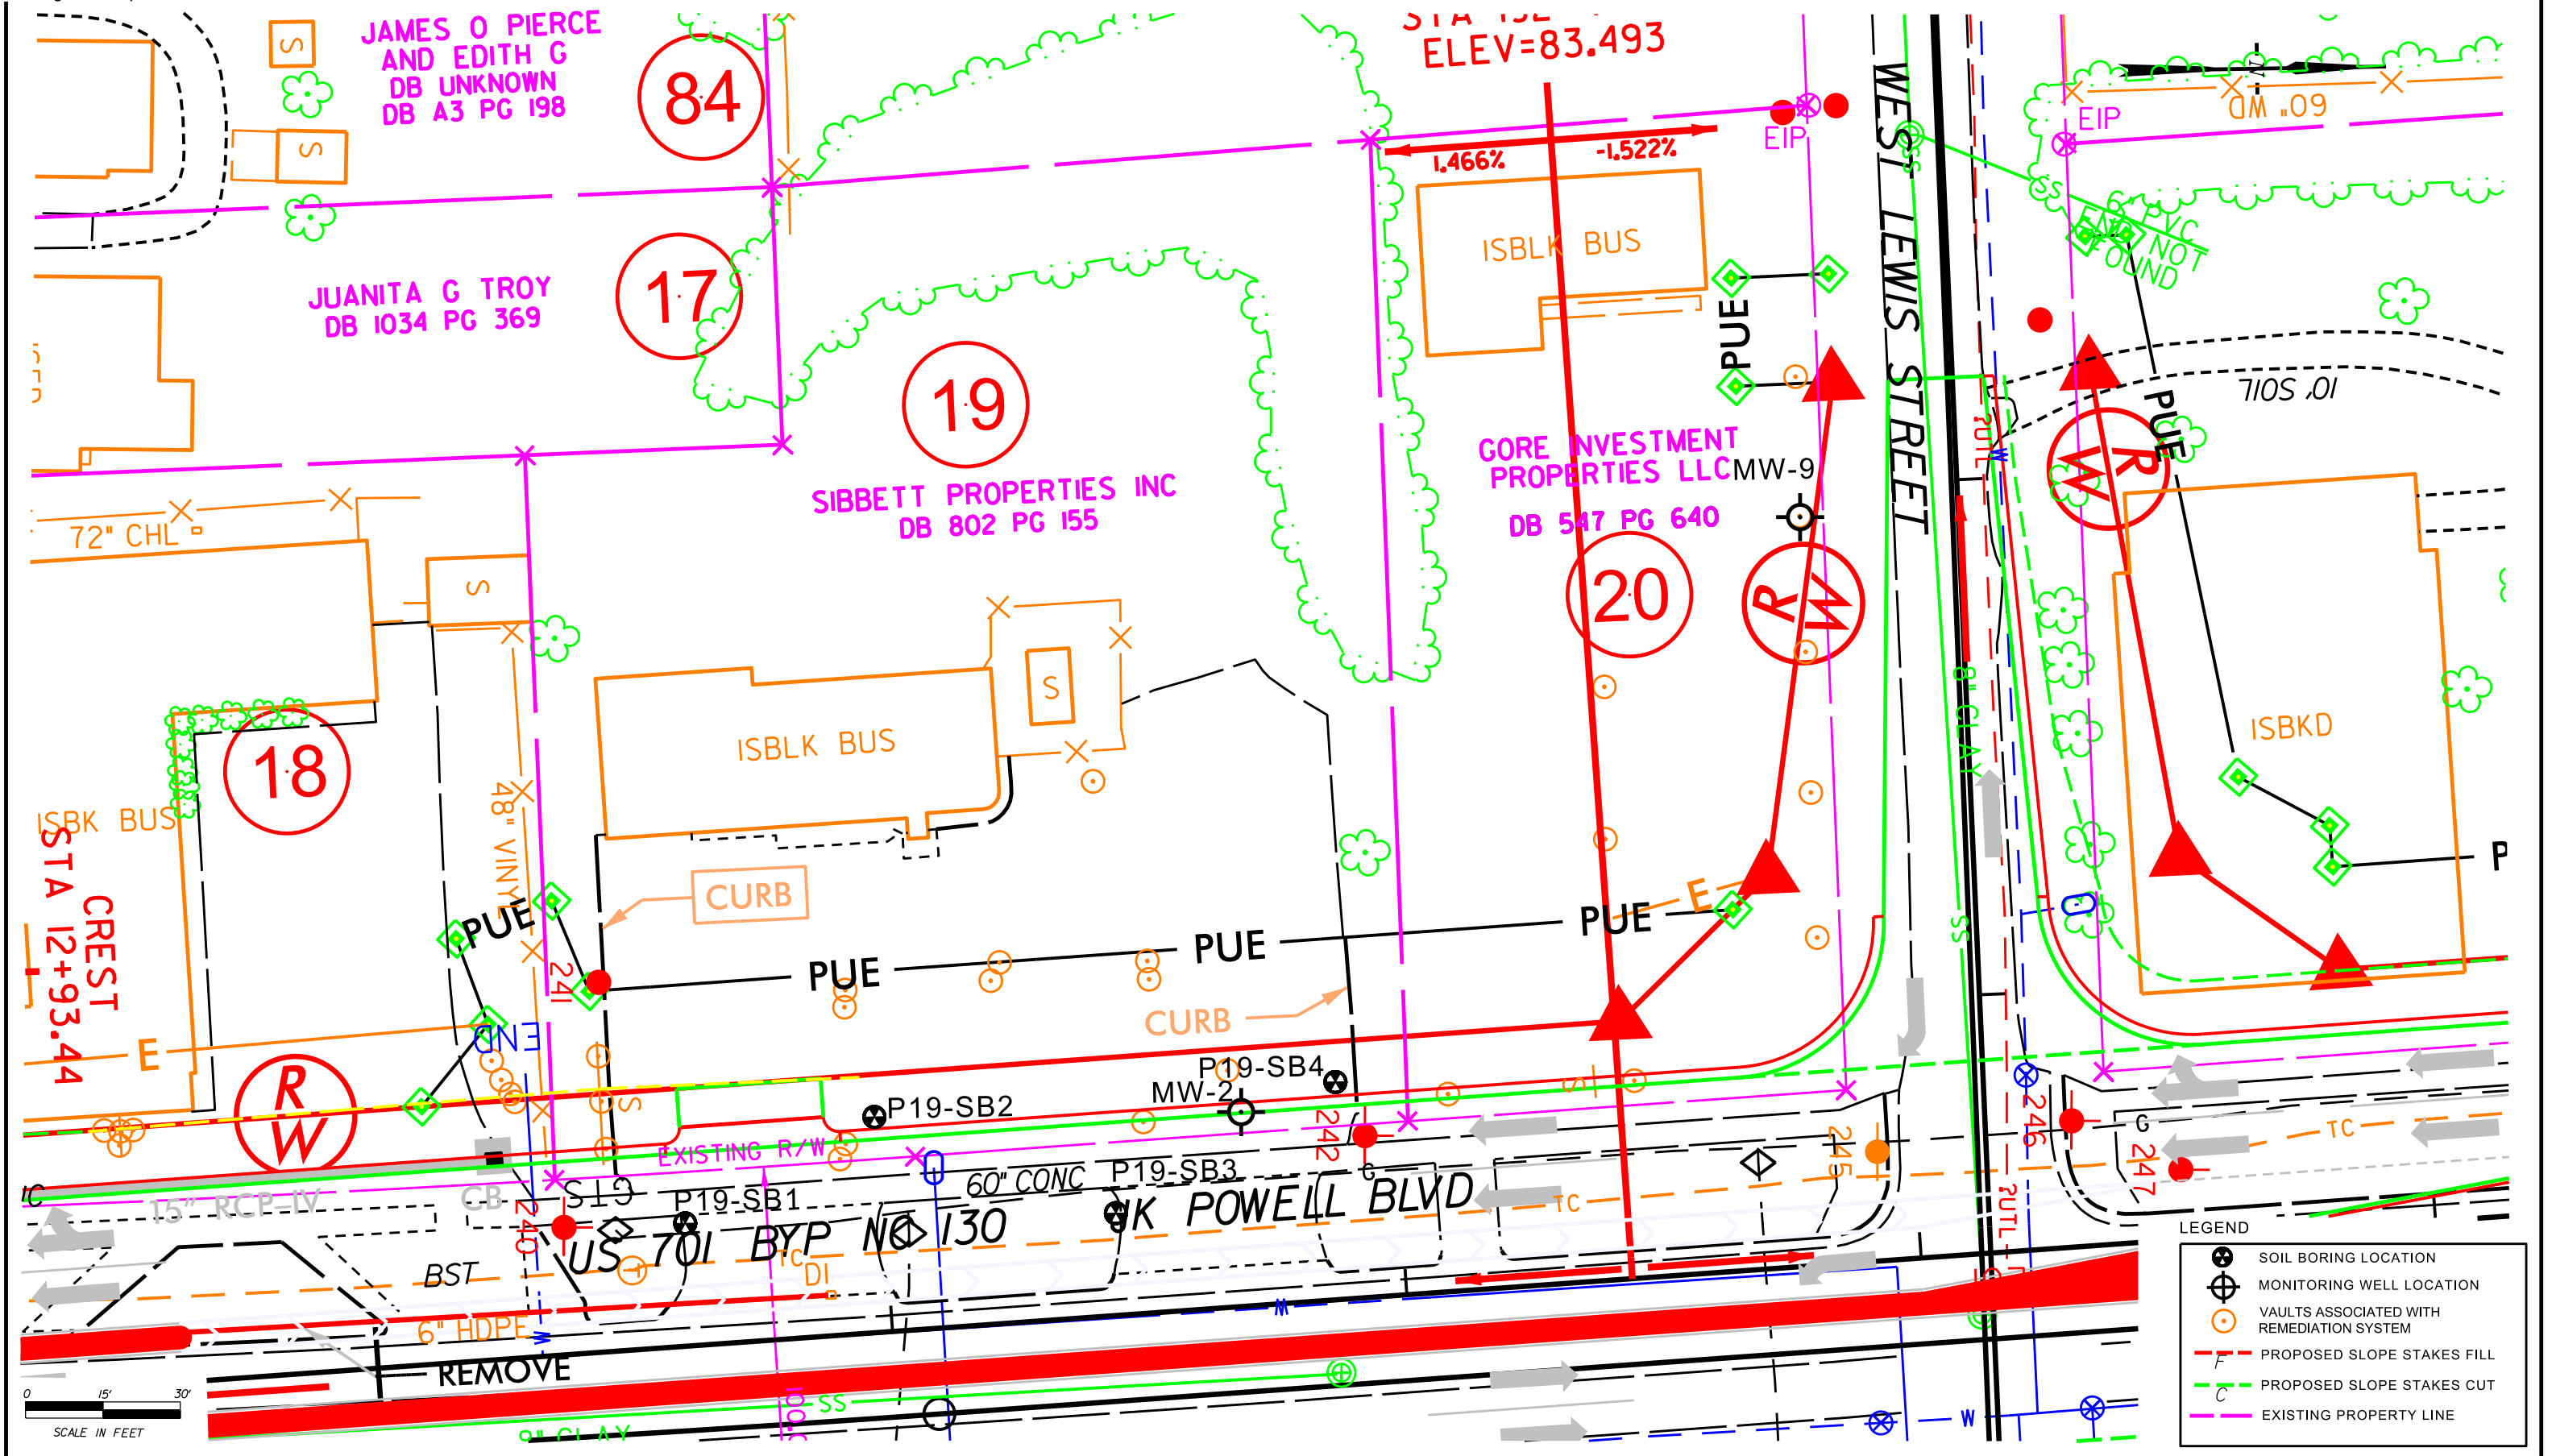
JAMES O PIERCE AND EDITH G DB UNKNOWN DB A3 PG 198

84

ELEV=83.493

1.466%

-1.522%

EIP

WEST LEWIS STREET

EIP

60' DM

6" PVC EIP NOT FOUND

S

S

ISBLK BUS

JUANITA G TROY DB 1034 PG 369

17

19

PUE

10' SOIL

SIBBETT PROPERTIES INC DB 802 PG 155

GORE INVESTMENT PROPERTIES LLC DB 547 PG 640

MW-9

R W

72" CHL

S

20

R W

S

ISBLK BUS

ISBKD

18

ISBK BUS

STA 12+93.44 CREST

48" VINYL

PUE

CURB

PUE

PUE

PUE

E

P

241

CURB

E

END

P19-SB4

MW-2

R W

P19-SB2

242

EXISTING R/W

245

246

247

TC

15" RCP-IV

CB

P19-SB1

60" CONC

P19-SB3

MLK POWELL BLVD

TC

US 701 BYP NC 130

BST

DI

6" HDPE

REMOVE

SS

0 15' 30'

SCALE IN FEET

LEGEND

SOIL BORING LOCATION

MONITORING WELL LOCATION

VAULTS ASSOCIATED WITH REMEDIATION SYSTEM

F PROPOSED SLOPE STAKES FILL

C PROPOSED SLOPE STAKES CUT

EXISTING PROPERTY LINE